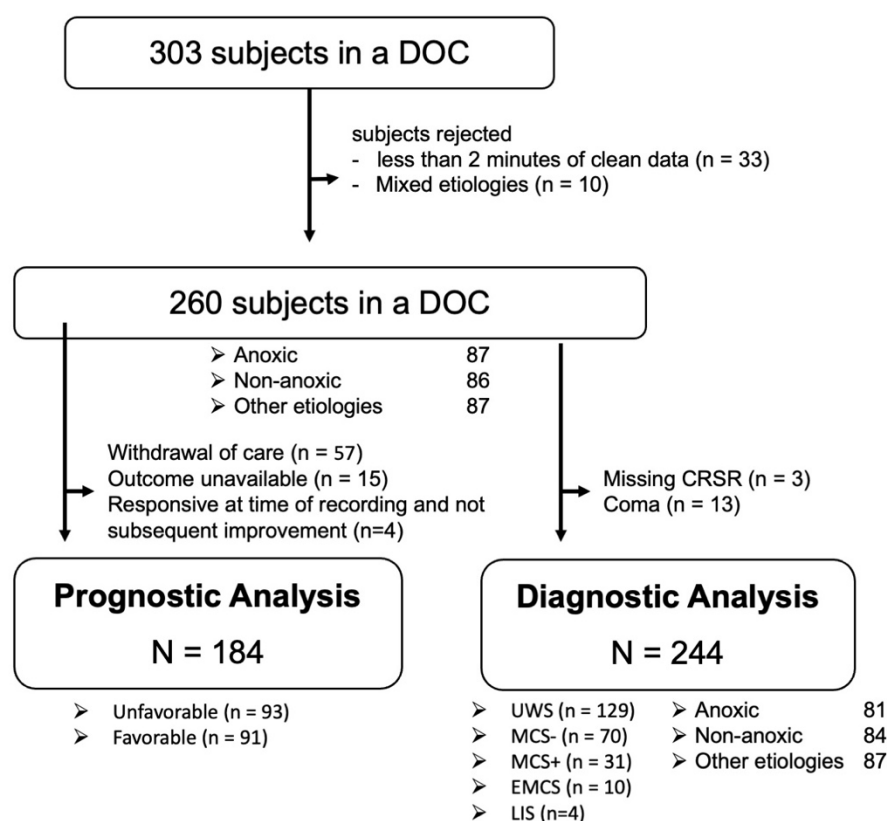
303 subjects in a DOC

subjects rejected
- less than 2 minutes of clean data (n = 33)
- Mixed etiologies (n = 10)

260 subjects in a DOC

➢ Anoxic 87
➢ Non-anoxic 86
➢ Other etiologies 87

Withdrawal of care (n = 57)
Outcome unavailable (n = 15)
Responsive at time of recording and not subsequent improvement (n=4)

Missing CRSR (n = 3)
Coma (n = 13)

Prognostic Analysis
N = 184

➢ Unfavorable (n = 93)
➢ Favorable (n = 91)

Diagnostic Analysis
N = 244

➢ UWS (n = 129)
➢ MCS- (n = 70)
➢ MCS+ (n = 31)
➢ EMCS (n = 10)
➢ LIS (n=4)

➢ Anoxic 81
➢ Non-anoxic 84
➢ Other etiologies 87